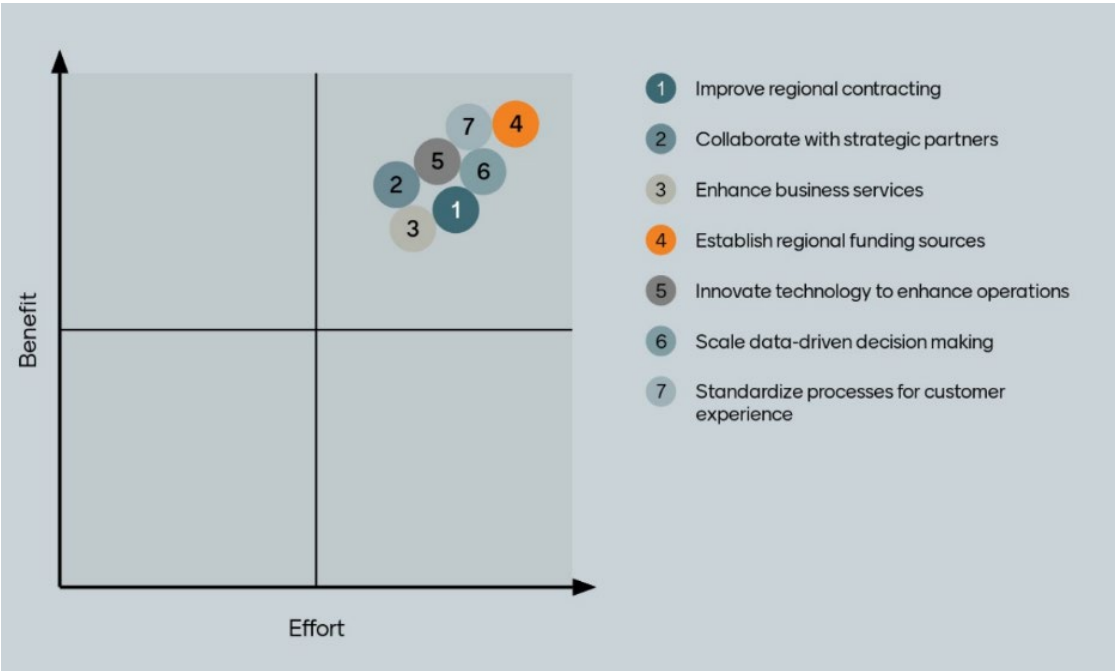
Benefit

7 4
5 6
2
1
3

Effort

1 Improve regional contracting
2 Collaborate with strategic partners
3 Enhance business services
4 Establish regional funding sources
5 Innovate technology to enhance operations
6 Scale data-driven decision making
7 Standardize processes for customer experience